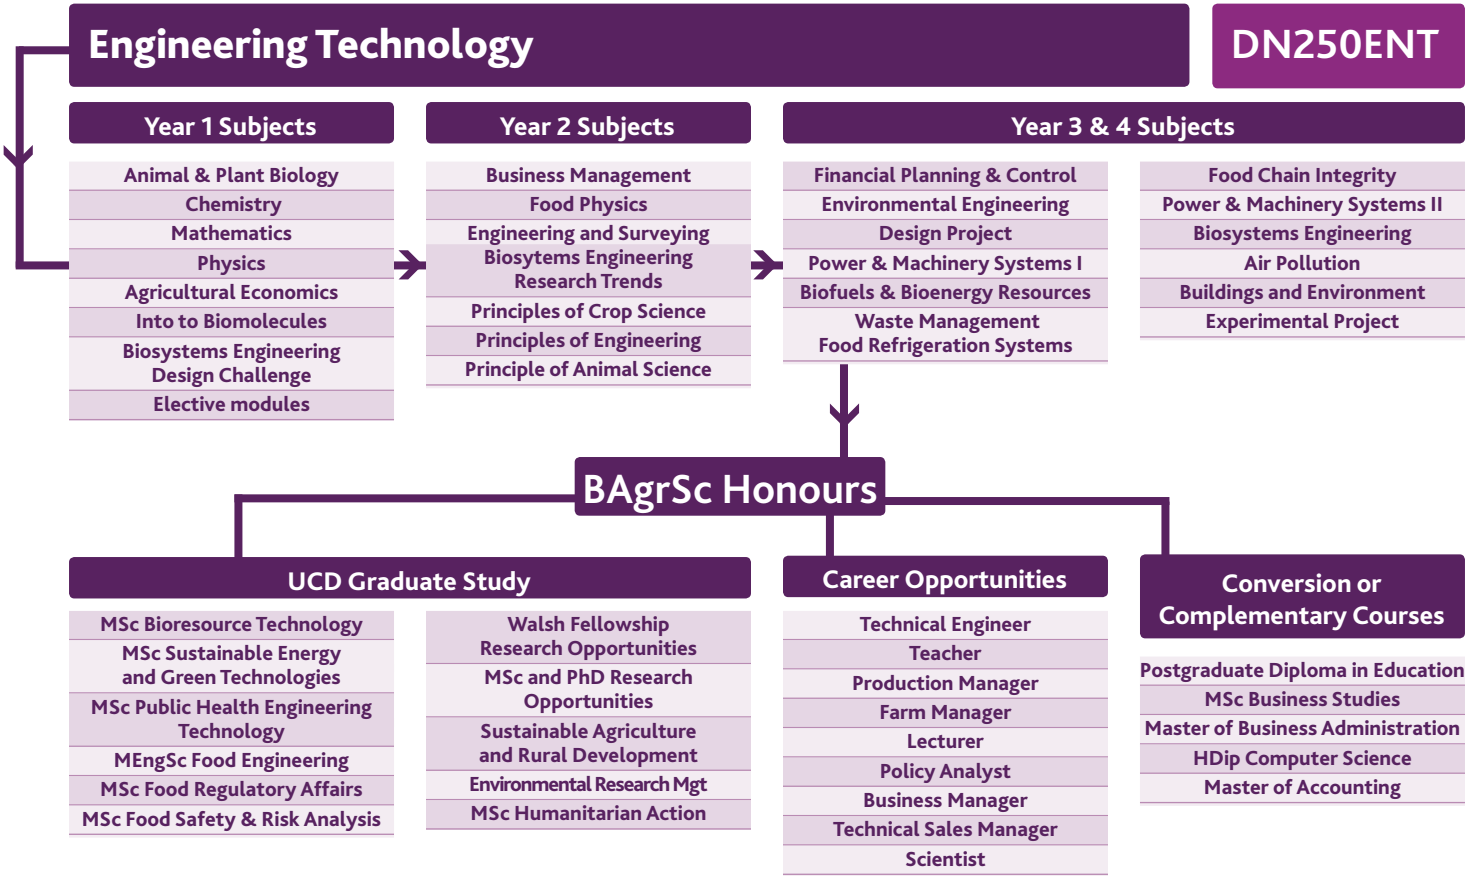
Engineering Technology

DN250ENT

Year 1 Subjects

Animal & Plant Biology
Chemistry
Mathematics
Physics
Agricultural Economics
Into to Biomolecules
Biosystems Engineering Design Challenge
Elective modules

Year 2 Subjects

Business Management
Food Physics
Engineering and Surveying
Biosystems Engineering Research Trends
Principles of Crop Science
Principles of Engineering
Principle of Animal Science

Year 3 & 4 Subjects

Financial Planning & Control
Environmental Engineering
Design Project
Power & Machinery Systems I
Biofuels & Bioenergy Resources
Waste Management
Food Refrigeration Systems

Food Chain Integrity
Power & Machinery Systems II
Biosystems Engineering
Air Pollution
Buildings and Environment
Experimental Project

BAgrSc Honours

UCD Graduate Study

MSc Bioresource Technology
MSc Sustainable Energy and Green Technologies
MSc Public Health Engineering Technology
MEngSc Food Engineering
MSc Food Regulatory Affairs
MSc Food Safety & Risk Analysis

Walsh Fellowship Research Opportunities
MSc and PhD Research Opportunities
Sustainable Agriculture and Rural Development
Environmental Research Mgt
MSc Humanitarian Action

Career Opportunities

Technical Engineer
Teacher
Production Manager
Farm Manager
Lecturer
Policy Analyst
Business Manager
Technical Sales Manager
Scientist

Conversion or Complementary Courses

Postgraduate Diploma in Education
MSc Business Studies
Master of Business Administration
HDip Computer Science
Master of Accounting